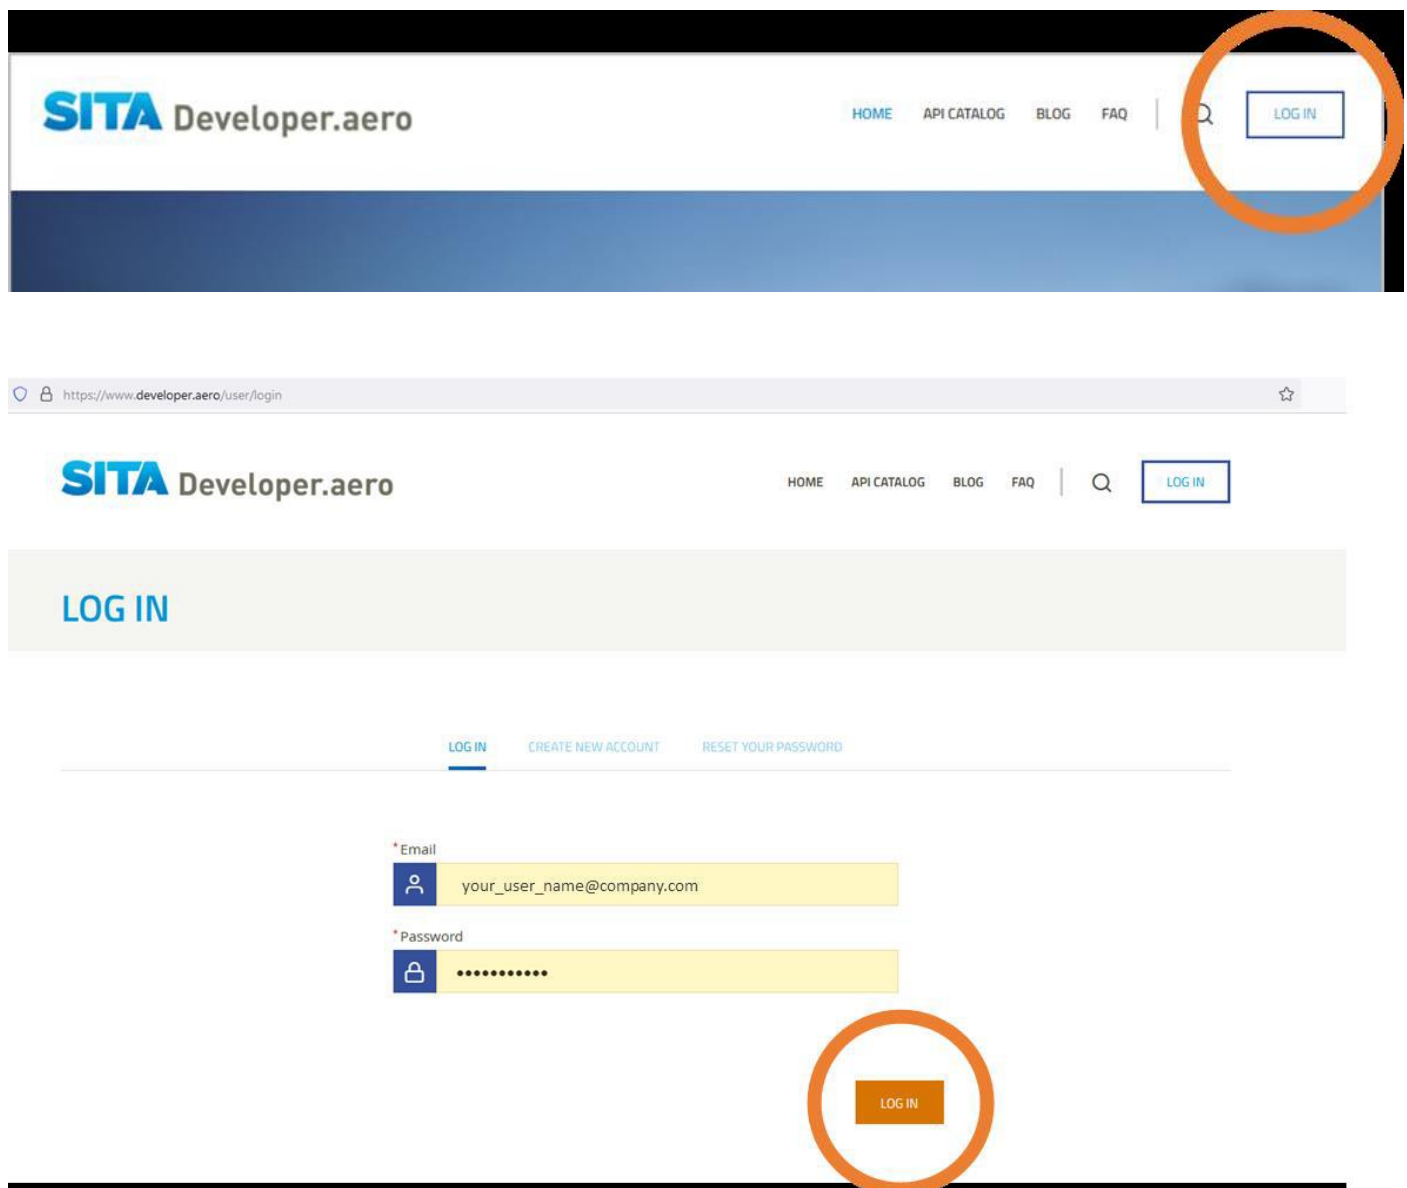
SITA Developer.aero

HOME API CATALOG BLOG FAQ LOG IN

https://www.developer.aero/user/login

SITA Developer.aero

HOME API CATALOG BLOG FAQ LOG IN

LOG IN

LOG IN CREATE NEW ACCOUNT RESET YOUR PASSWORD

*Email

your_user_name@company.com

*Password

••••••••••••

LOG IN